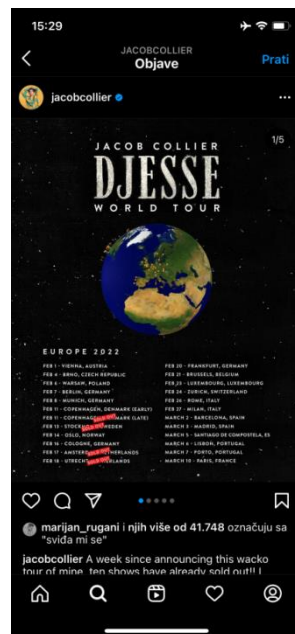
15:29

JACOBCOLLIER
Objave
Prati

jacobcollier

1/5

JACOB COLLIER
DJESSE
WORLD TOUR

EUROPE 2022

FEB 1 - VIENNA, AUSTRIA
FEB 4 - BRNO, CZECH REPUBLIC
FEB 6 - WARSAW, POLAND
FEB 7 - BERLIN, GERMANY
FEB 8 - MUNICH, GERMANY
FEB 11 - COPENHAGEN, DENMARK (EARLY)
FEB 11 - COPENHAGEN, DENMARK (LATE)
FEB 13 - STOCKHOLM, SWEDEN
FEB 14 - OSLO, NORWAY
FEB 16 - COLOGNE, GERMANY
FEB 17 - AMSTERDAM, NETHERLANDS
FEB 18 - UTRECHT, NETHERLANDS

FEB 20 - FRANKFURT, GERMANY
FEB 21 - BRUSSELS, BELGIUM
FEB 23 - LUXEMBOURG, LUXEMBOURG
FEB 24 - ZURICH, SWITZERLAND
FEB 26 - ROME, ITALY
FEB 27 - MILAN, ITALY
MARCH 2 - BARCELONA, SPAIN
MARCH 3 - MADRID, SPAIN
MARCH 5 - SANTIAGO DE COMPOSTELA, ES
MARCH 6 - LISBON, PORTUGAL
MARCH 7 - PORTO, PORTUGAL
MARCH 10 - PARIS, FRANCE

marijan_rugani i njih više od 41.748 označuju sa "sviđa mi se"

jacobcollier A week since announcing this wacko tour of mine, ten shows have already sold out!! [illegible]